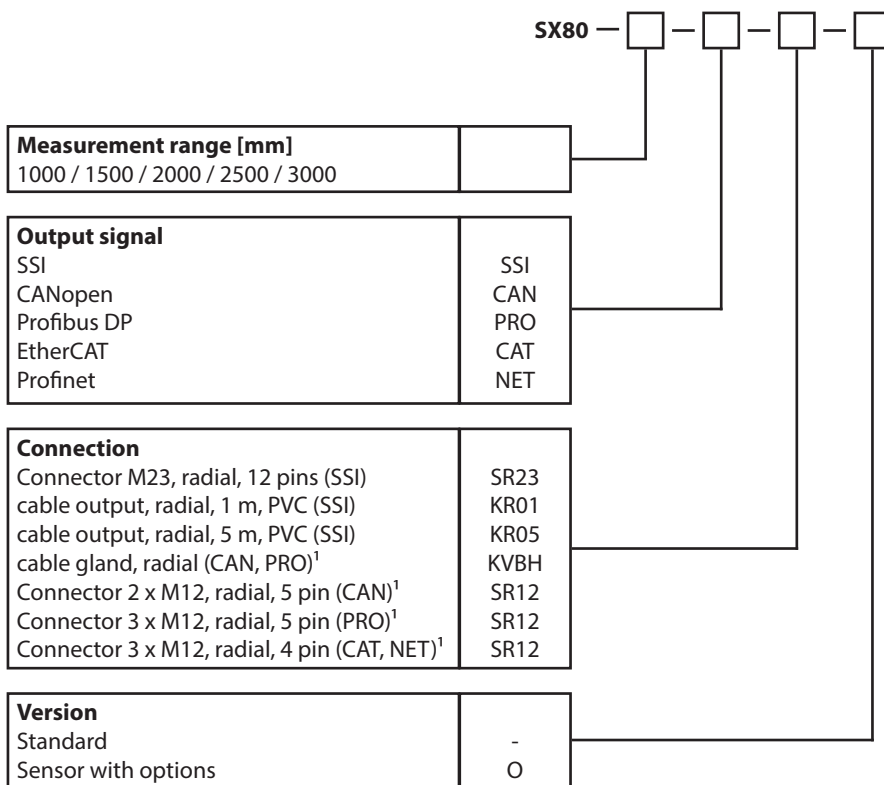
SX80 — □ — □ — □ — □

| Measurement range [mm] | |
|---|---|
| 1000 / 1500 / 2000 / 2500 / 3000 | |

| Output signal | |
|---|---|
| SSI | SSI |
| CANopen | CAN |
| Profibus DP | PRO |
| EtherCAT | CAT |
| Profinet | NET |

| Connection | |
|---|---|
| Connector M23, radial, 12 pins (SSI) | SR23 |
| cable output, radial, 1 m, PVC (SSI) | KR01 |
| cable output, radial, 5 m, PVC (SSI) | KR05 |
| cable gland, radial (CAN, PRO)$^1$ | KVBH |
| Connector 2 x M12, radial, 5 pin (CAN)$^1$ | SR12 |
| Connector 3 x M12, radial, 5 pin (PRO)$^1$ | SR12 |
| Connector 3 x M12, radial, 4 pin (CAT, NET)$^1$ | SR12 |

| Version | |
|---|---|
| Standard | - |
| Sensor with options | O |